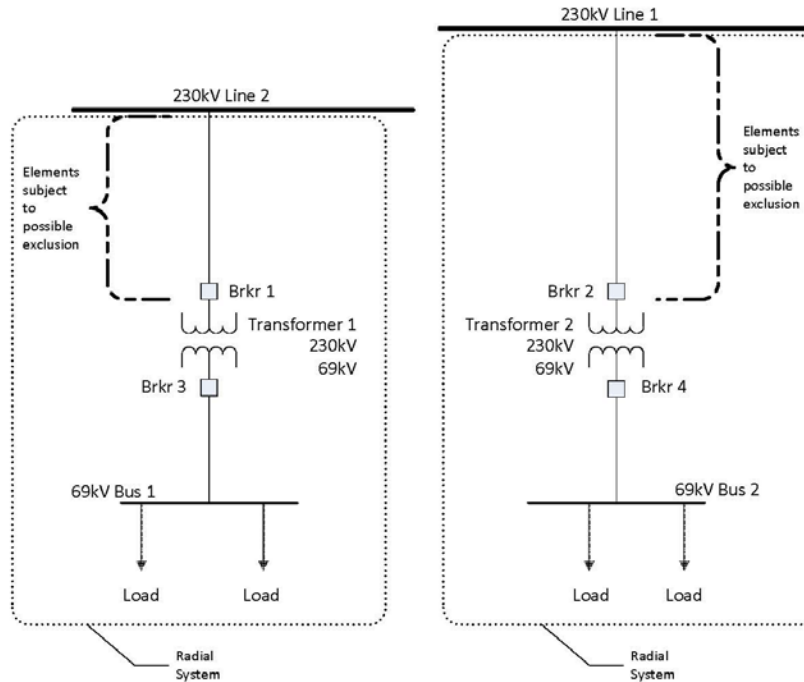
230kV Line 1

230kV Line 2

Elements subject to possible exclusion

Elements subject to possible exclusion

Brkr 1

Transformer 1
230kV
69kV

Brkr 3

Brkr 2

Transformer 2
230kV
69kV

Brkr 4

69kV Bus 1

69kV Bus 2

Load

Load

Load

Load

Radial System

Radial System